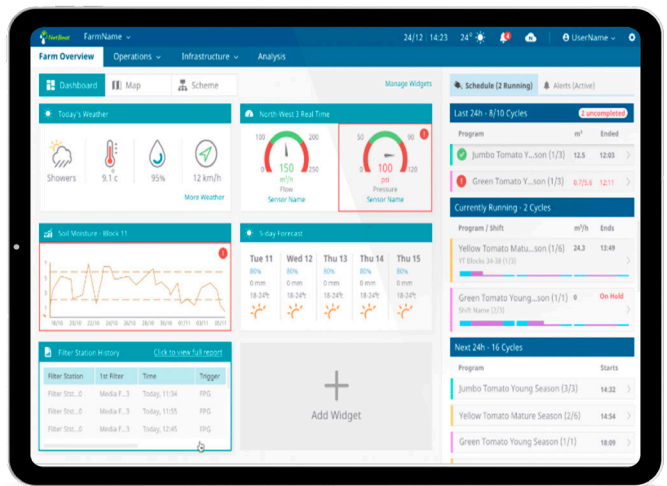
NetBeat FarmName

24/12 | 14:23 24° 4 UserName

Farm Overview Operations Infrastructure Analysis

Dashboard Map Scheme Manage Widgets

Today's Weather

Showers 9.1 c 95% 12 km/h

More Weather

North West 3 Real Time

100 200 0 250 150 m³/h Flow Sensor Name

50 90 0 100 100 psi Pressure Sensor Name

Soil Moisture - Block 11

5-day Forecast

| Tue 11 | Wed 12 | Thu 13 | Thu 14 | Thu 15 |
|---|---|---|---|---|
| 80% | 80% | 80% | 80% | 80% |
| 0 mm | 0 mm | 0 mm | 0 mm | 0 mm |
| 18-24°c | 18-24°c | 18-24°c | 18-24°c | 18-24°c |

Filter Station History Click to view full report

| Filter Station | 1st Filter | Time | Trigger |
|---|---|---|---|
| Filter Stat... | Media F... 3 | Today, 11:34 | FPG |
| Filter Stat... | Media F... 3 | Today, 11:55 | FPG |
| Filter Stat... | Media F... 3 | Today, 12:45 | FPG |

Add Widget

Schedule (2 Running) Alerts (Active)

Last 24h - 8/10 Cycles 2 uncompleted

| Program | m³ | Ended |
|---|---|---|
| Jumbo Tomato Y...son (1/3) | 12.5 | 12:03 |
| Green Tomato Yo...son (1/3) | 0.7/5.6 | 12:11 |

Currently Running - 2 Cycles

| Program / Shift | m³/h | Ends |
|---|---|---|
| Yellow Tomato Matu...se (1/6) YT Blocks 34-38 (1/3) | 24.3 | 13:49 |
| Green Tomato Young...son (1/1) Shift Name (2/3) | | On Hold |

Next 24h - 16 Cycles

| Program | Starts |
|---|---|
| Jumbo Tomato Young Season (3/3) | 14:32 |
| Yellow Tomato Mature Season (2/6) | 14:55 |
| Green Tomato Young Season (1/1) | 18:09 |